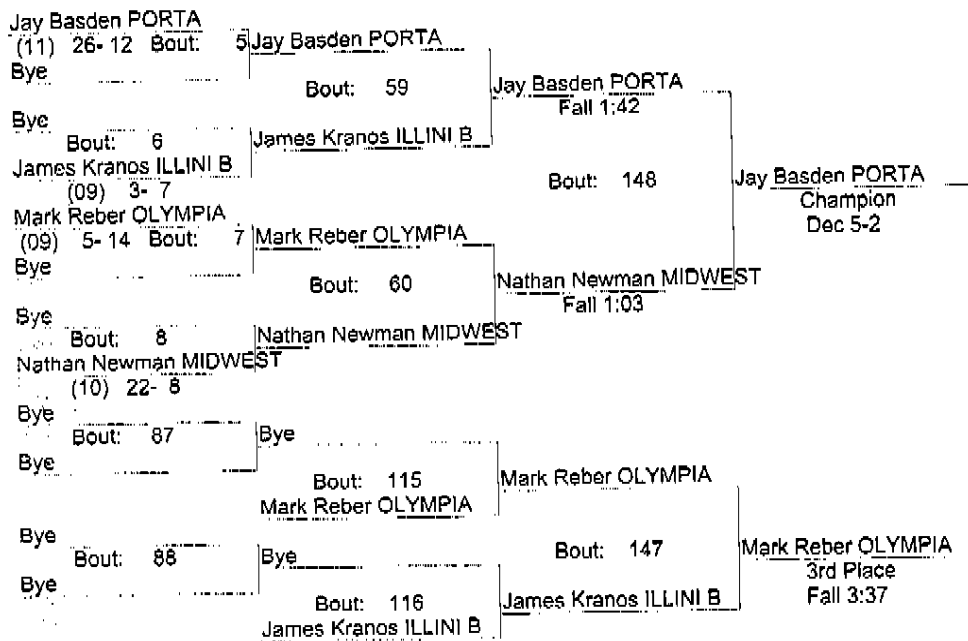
Jay Basden PORTA
(11) 26- 12 Bout: 5
Bye

Jay Basden PORTA
Bout: 59

Bye
Bout: 6
James Kranos ILLINI B
(09) 3- 7

James Kranos ILLINI B

Jay Basden PORTA
Fall 1:42

Bout: 148

Jay Basden PORTA
Champion
Dec 5-2

Mark Reber OLYMPIA
(09) 5- 14 Bout: 7
Bye

Mark Reber OLYMPIA
Bout: 60

Bye
Bout: 8
Nathan Newman MIDWEST
(10) 22- 8

Nathan Newman MIDWEST

Nathan Newman MIDWEST
Fall 1:03

Bye
Bout: 87
Bye

Bye
Bout: 115
Mark Reber OLYMPIA

Mark Reber OLYMPIA

Bye
Bout: 88
Bye

Bye
Bout: 116
James Kranos ILLINI B

Bout: 147

James Kranos ILLINI B

Mark Reber OLYMPIA
3rd Place
Fall 3:37